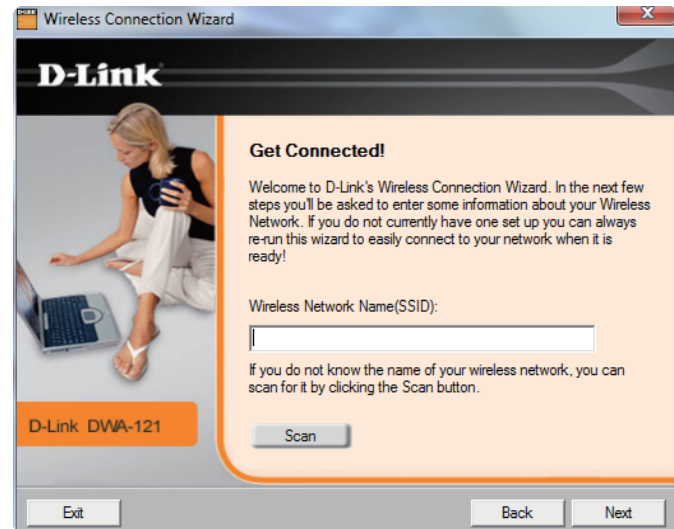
Wireless Connection Wizard

D-Link

Get Connected!

Welcome to D-Link's Wireless Connection Wizard. In the next few steps you'll be asked to enter some information about your Wireless Network. If you do not currently have one set up you can always re-run this wizard to easily connect to your network when it is ready!

Wireless Network Name(SSID):

If you do not know the name of your wireless network, you can scan for it by clicking the Scan button.

Scan

D-Link DWA-121

Exit

Back

Next